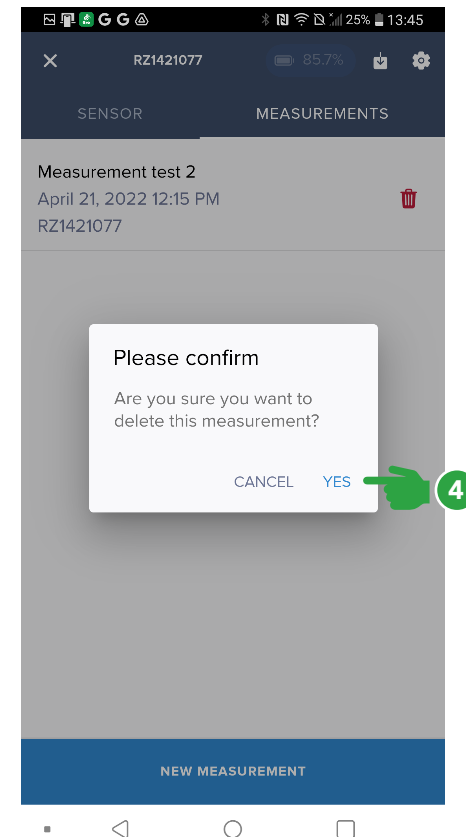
25% 13:45

RZ1421077
85.7%

SENSOR
MEASUREMENTS

Measurement test 2
April 21, 2022 12:15 PM
RZ1421077

Please confirm

Are you sure you want to delete this measurement?

CANCEL
YES

4

NEW MEASUREMENT